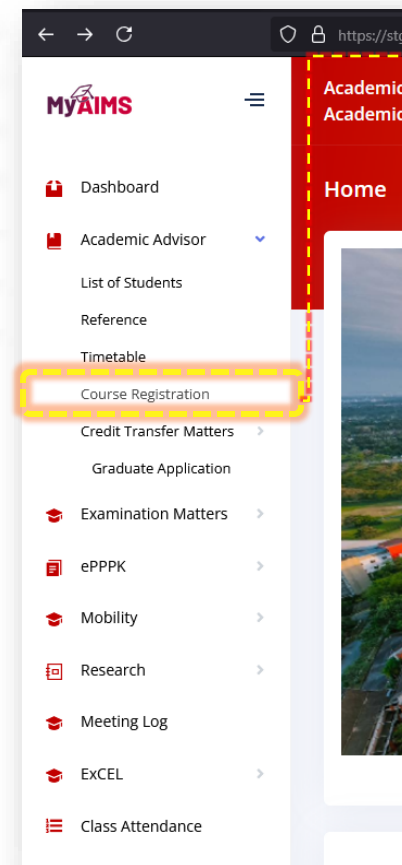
https://st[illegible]

MyAIMS

Academic
Academic

Home

Dashboard

Academic Advisor

List of Students

Reference

Timetable

Course Registration

Credit Transfer Matters

Graduate Application

Examination Matters

ePPPK

Mobility

Research

Meeting Log

ExCEL

Class Attendance